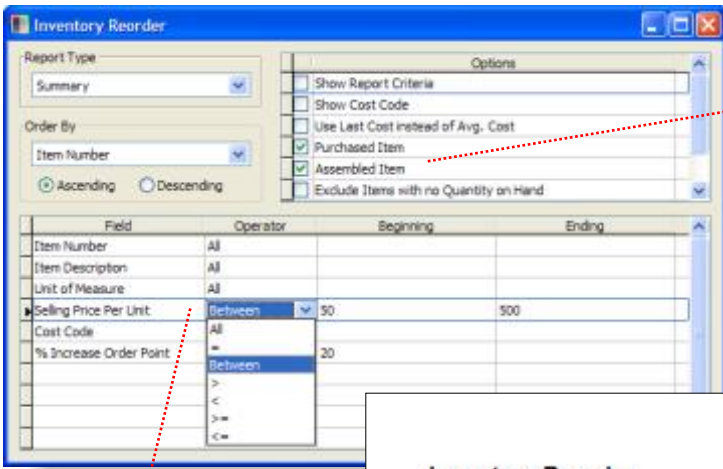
Inventory Reorder

Report Type
Summary

Order By
Item Number
Ascending
Descending

| Options |
|---|
| Show Report Criteria |
| Show Cost Code |
| Use Last Cost instead of Avg. Cost |
| Purchased Item |
| Assembled Item |
| Exclude Items with no Quantity on Hand |

| Field | Operator | Beginning | Ending |
|---|---|---|---|
| Item Number | All | | |
| Item Description | All | | |
| Unit of Measure | All | | |
| Selling Price Per Unit | Between | 50 | 500 |
| Cost Code | | | |
| % Increase Order Point | | 20 | |

All
=
Between
>
<
>=
<=

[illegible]